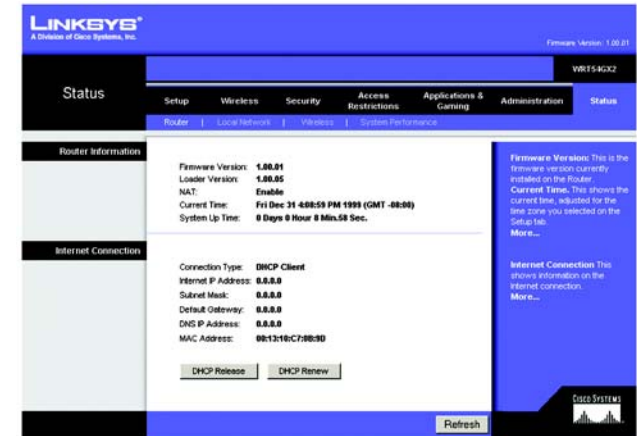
LINKSYS®
A Division of Cisco Systems, Inc.

Firmware Version: 1.00.01

WRT54GX2

Status

Setup | Wireless | Security | Access Restrictions | Applications & Gaming | Administration | Status

Router | Local Network | Wireless | System Performance

Router Information

Firmware Version: 1.00.01
Loader Version: 1.00.05
NAT: Enable
Current Time: Fri Dec 31 4:08:59 PM 1999 (GMT -08:00)
System Up Time: 0 Days 0 Hour 8 Min.58 Sec.

Internet Connection

Connection Type: DHCP Client
Internet IP Address: 0.0.0.0
Subnet Mask: 0.0.0.0
Default Gateway: 0.0.0.0
DNS IP Address: 0.0.0.0
MAC Address: 00:13:10:C7:08:9D

DHCP Release | DHCP Renew

Firmware Version: This is the firmware version currently installed on the Router.
Current Time. This shows the current time, adjusted for the time zone you selected on the Setup tab.
More...

Internet Connection This shows information on the internet connection.
More...

Refresh

CISCO SYSTEMS